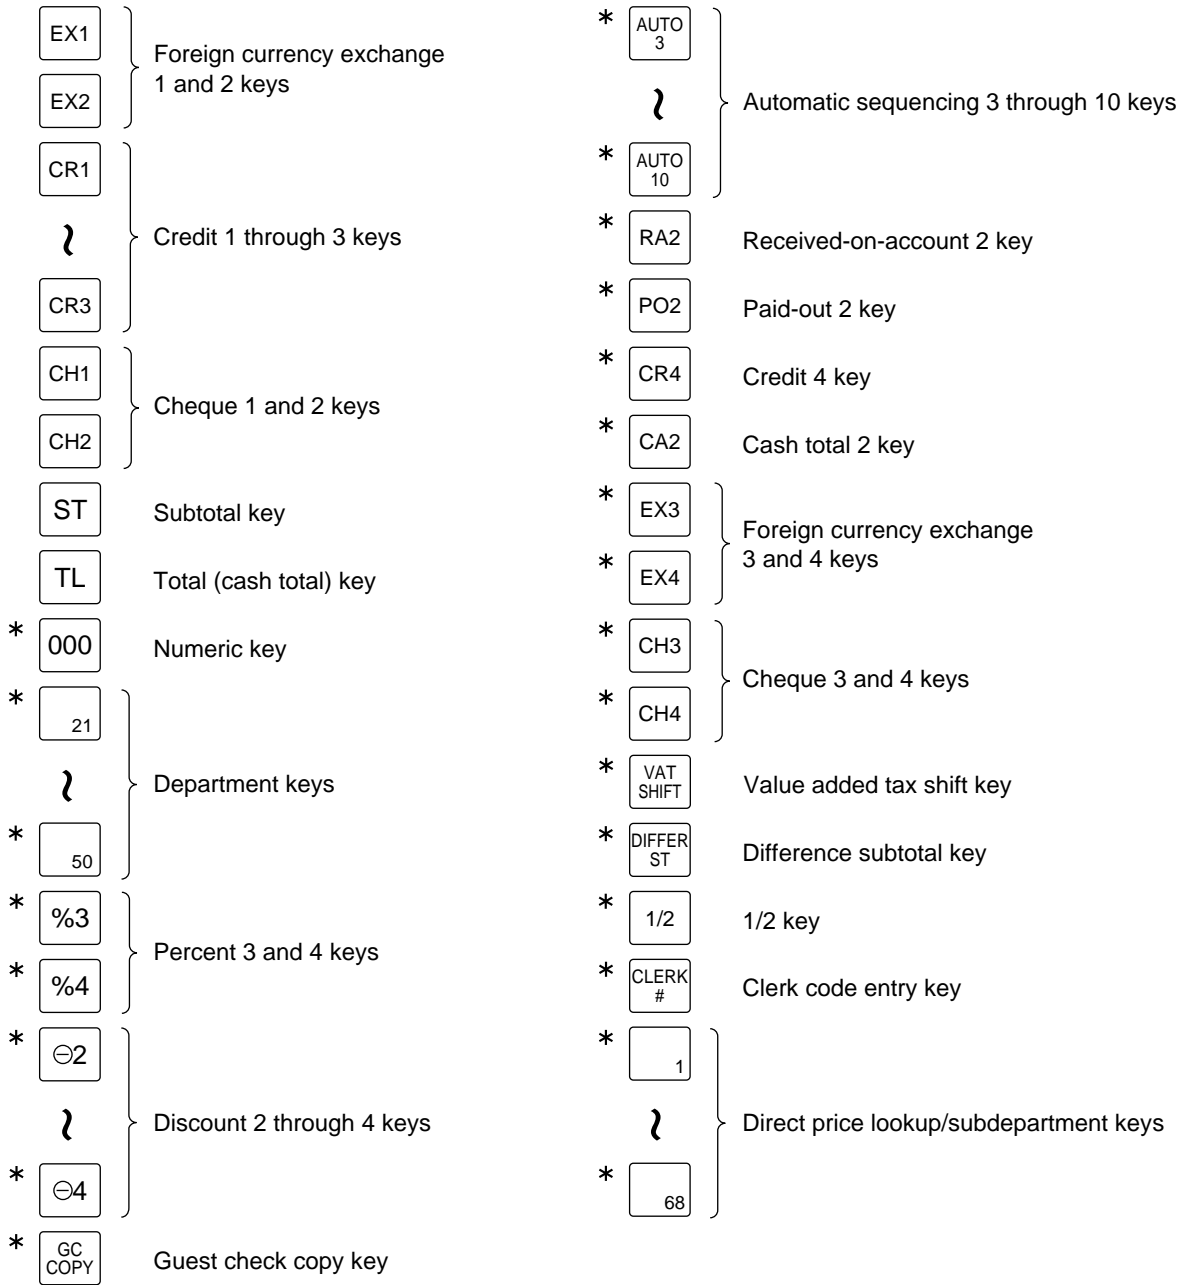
EX1
EX2
Foreign currency exchange 1 and 2 keys

CR1
~
CR3
Credit 1 through 3 keys

CH1
CH2
Cheque 1 and 2 keys

ST
Subtotal key

TL
Total (cash total) key

* 000
Numeric key

* 21
~
* 50
Department keys

* %3
* %4
Percent 3 and 4 keys

* ⊖2
~
* ⊖4
Discount 2 through 4 keys

* GC COPY
Guest check copy key

* AUTO 3
~
* AUTO 10
Automatic sequencing 3 through 10 keys

* RA2
Received-on-account 2 key

* PO2
Paid-out 2 key

* CR4
Credit 4 key

* CA2
Cash total 2 key

* EX3
* EX4
Foreign currency exchange 3 and 4 keys

* CH3
* CH4
Cheque 3 and 4 keys

* VAT SHIFT
Value added tax shift key

* DIFFER ST
Difference subtotal key

* 1/2
1/2 key

* CLERK #
Clerk code entry key

* 1
~
* 68
Direct price lookup/subdepartment keys